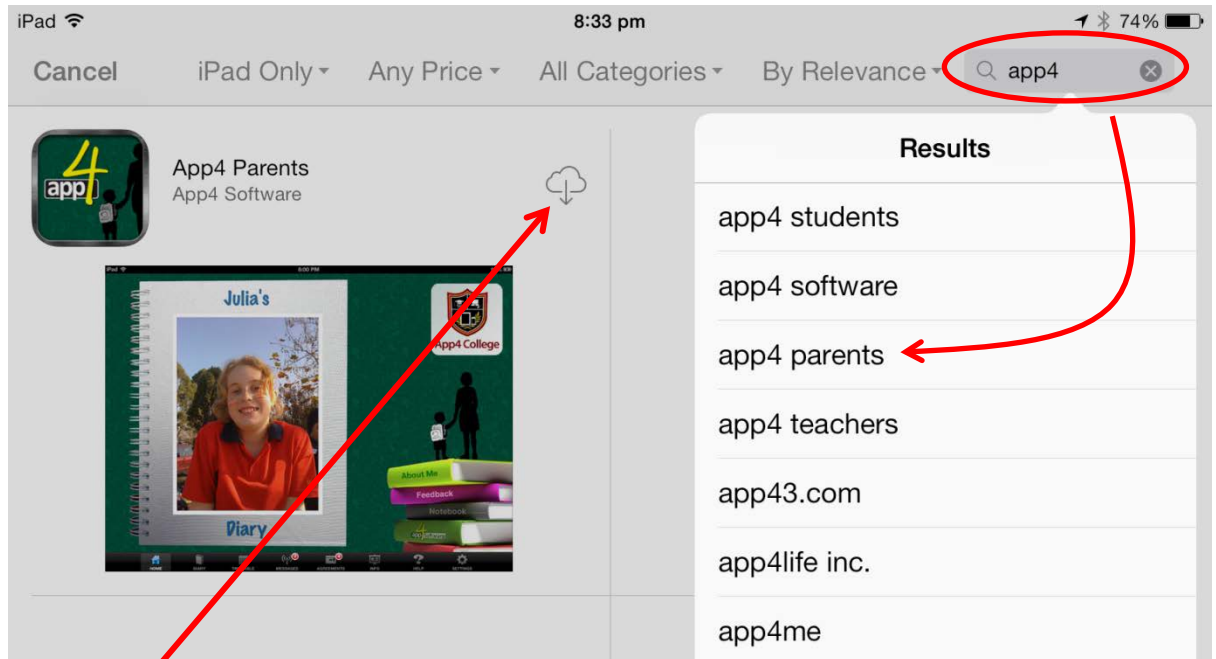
iPad 8:33 pm 74%

Cancel iPad Only Any Price All Categories By Relevance app4

app 4

App4 Parents
App4 Software

Julia's

App4 College

Diary

About Me
Feedback
Notebook

HOME

Results

app4 students
app4 software
app4 parents
app4 teachers
app43.com
app4life inc.
app4me